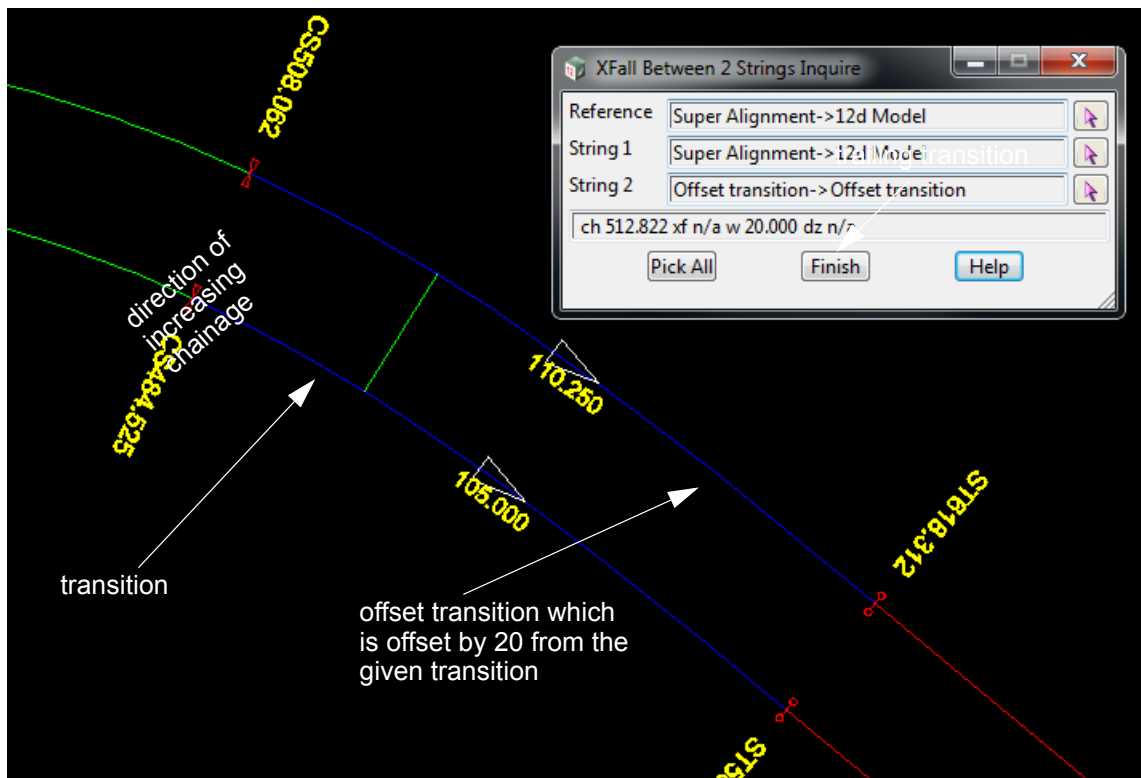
CS508.062

XFall Between 2 Strings Inquire

Reference Super Alignment->12d Model

String 1 Super Alignment->12d Model

String 2 Offset transition->Offset transition

ch 512.822 xf n/a w 20.000 dz n/a

Pick All Finish Help

transition

direction of increasing chainage

CS484.625

110.250

105.000

ST618.312

transition

offset transition which is offset by 20 from the given transition

ST5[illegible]